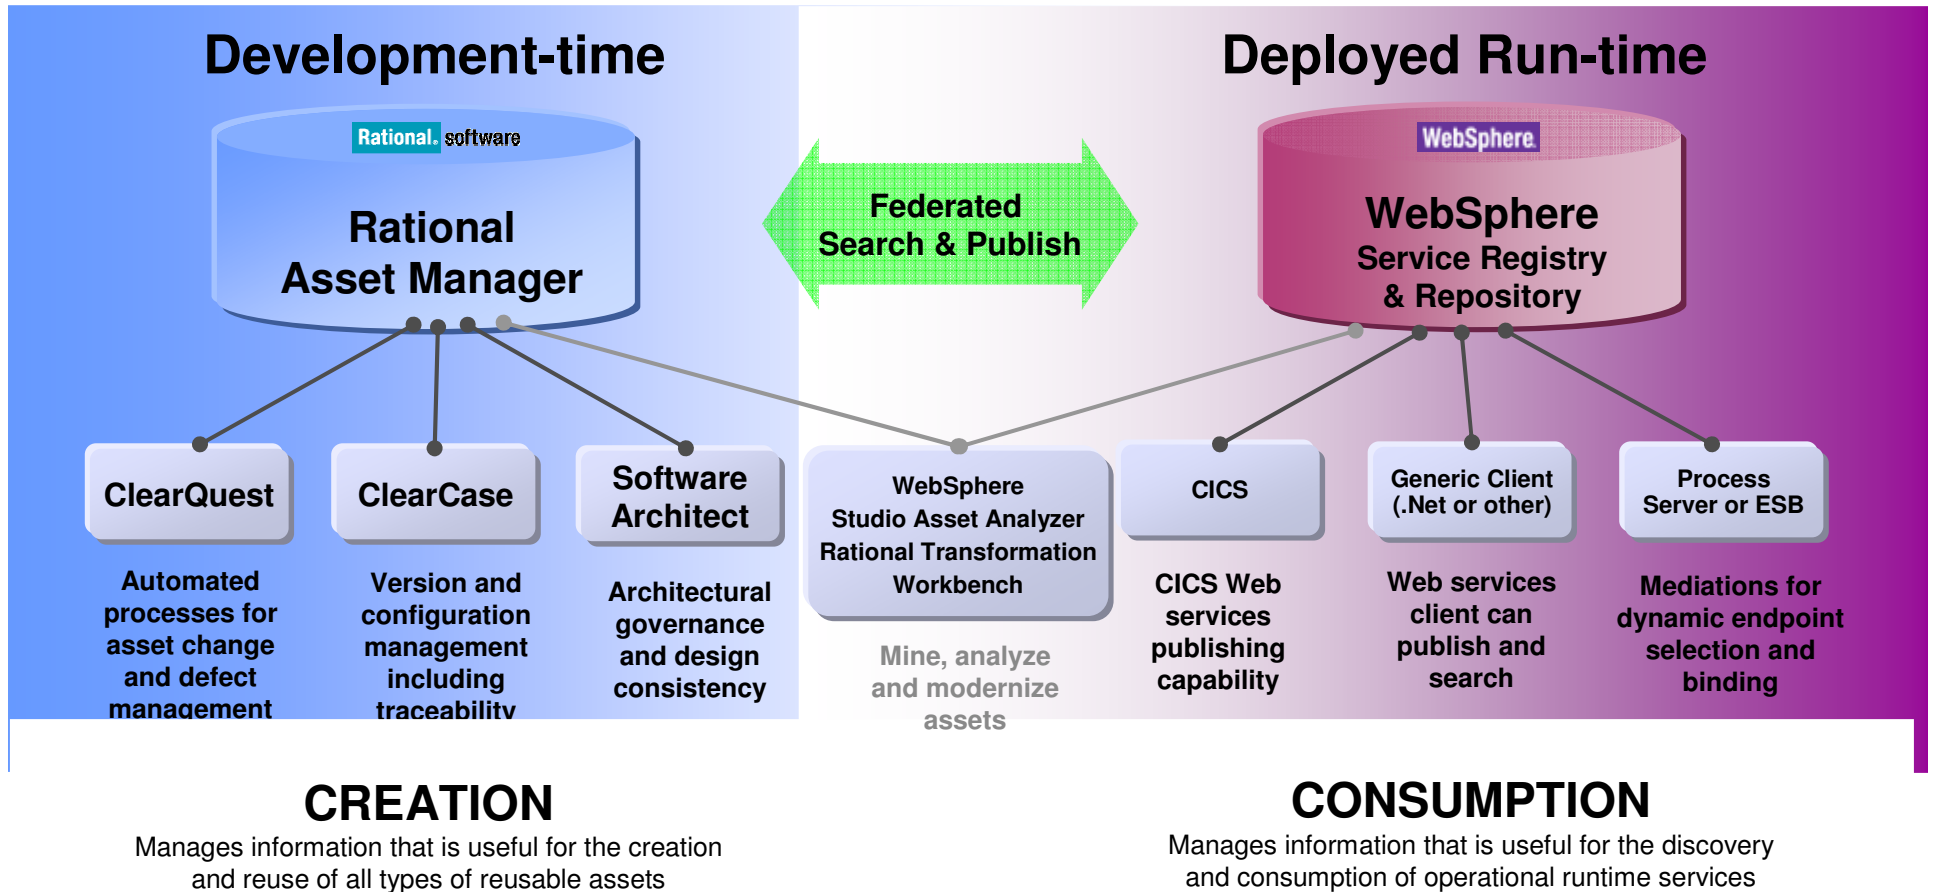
Development-time

Deployed Run-time

Rational. software

Rational Asset Manager

Federated Search & Publish

WebSphere

WebSphere Service Registry & Repository

ClearQuest

ClearCase

Software Architect

WebSphere Studio Asset Analyzer Rational Transformation Workbench

CICS

Generic Client (.Net or other)

Process Server or ESB

Automated processes for asset change and defect management

Version and configuration management including traceability

Architectural governance and design consistency

Mine, analyze and modernize assets

CICS Web services publishing capability

Web services client can publish and search

Mediations for dynamic endpoint selection and binding

CREATION

Manages information that is useful for the creation and reuse of all types of reusable assets

CONSUMPTION

Manages information that is useful for the discovery and consumption of operational runtime services